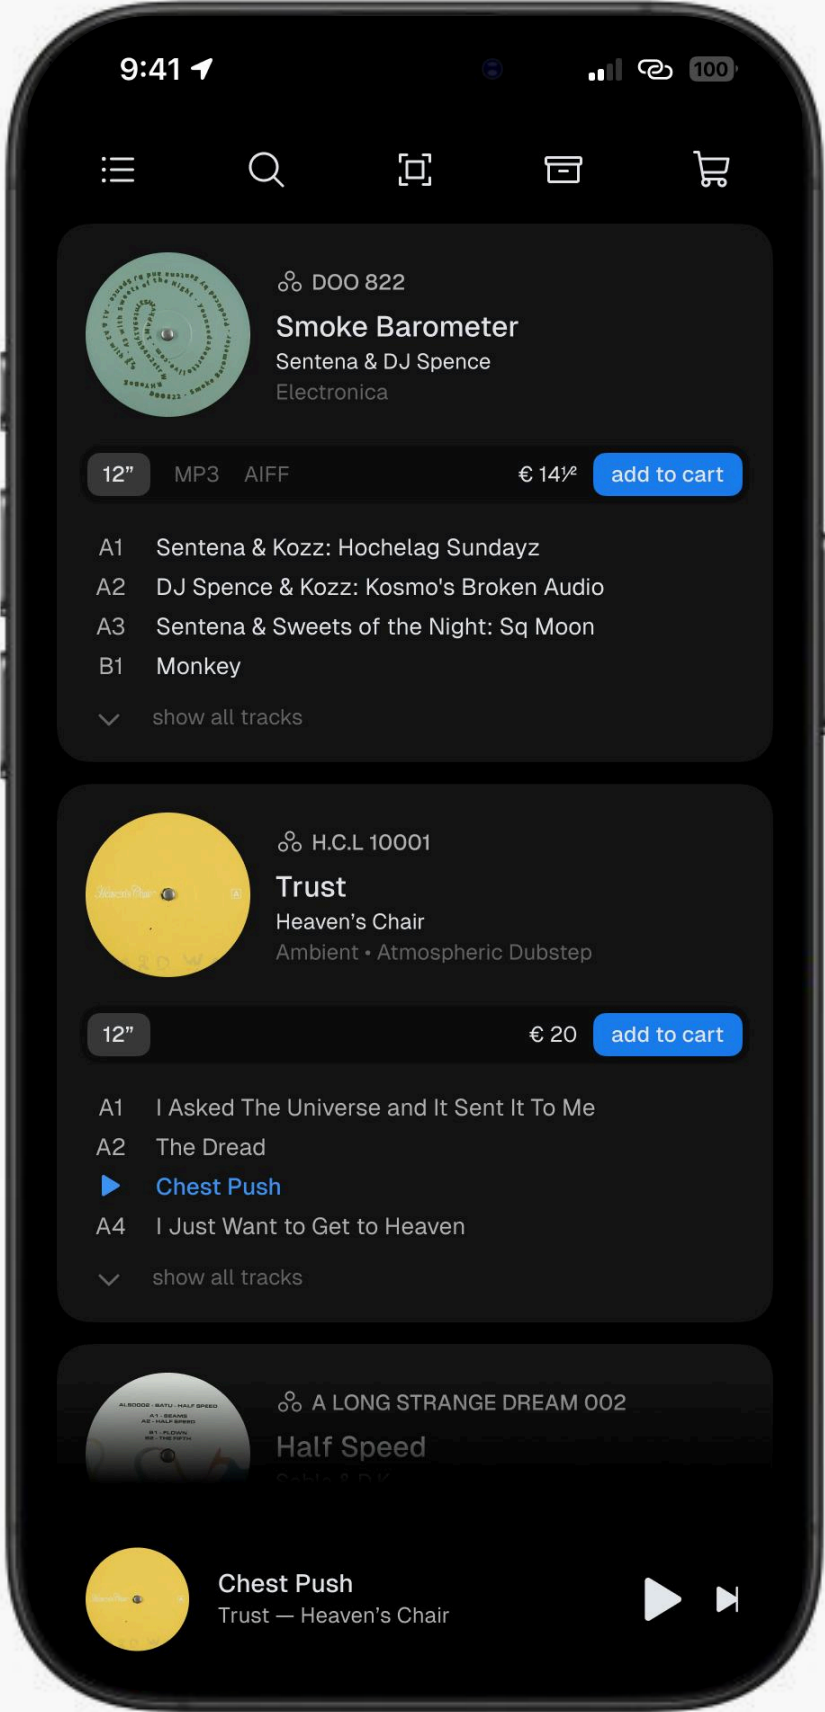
9:41

100

DOO 822
Smoke Barometer
Sentena & DJ Spence
Electronica

12” MP3 AIFF € 14½ add to cart

A1 Sentena & Kozz: Hochelag Sundayz
A2 DJ Spence & Kozz: Kosmo's Broken Audio
A3 Sentena & Sweets of the Night: Sq Moon
B1 Monkey
show all tracks

H.C.L 10001
Trust
Heaven’s Chair
Ambient • Atmospheric Dubstep

12” € 20 add to cart

A1 I Asked The Universe and It Sent It To Me
A2 The Dread
Chest Push
A4 I Just Want to Get to Heaven
show all tracks

A LONG STRANGE DREAM 002
Half Speed
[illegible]

Chest Push
Trust — Heaven’s Chair